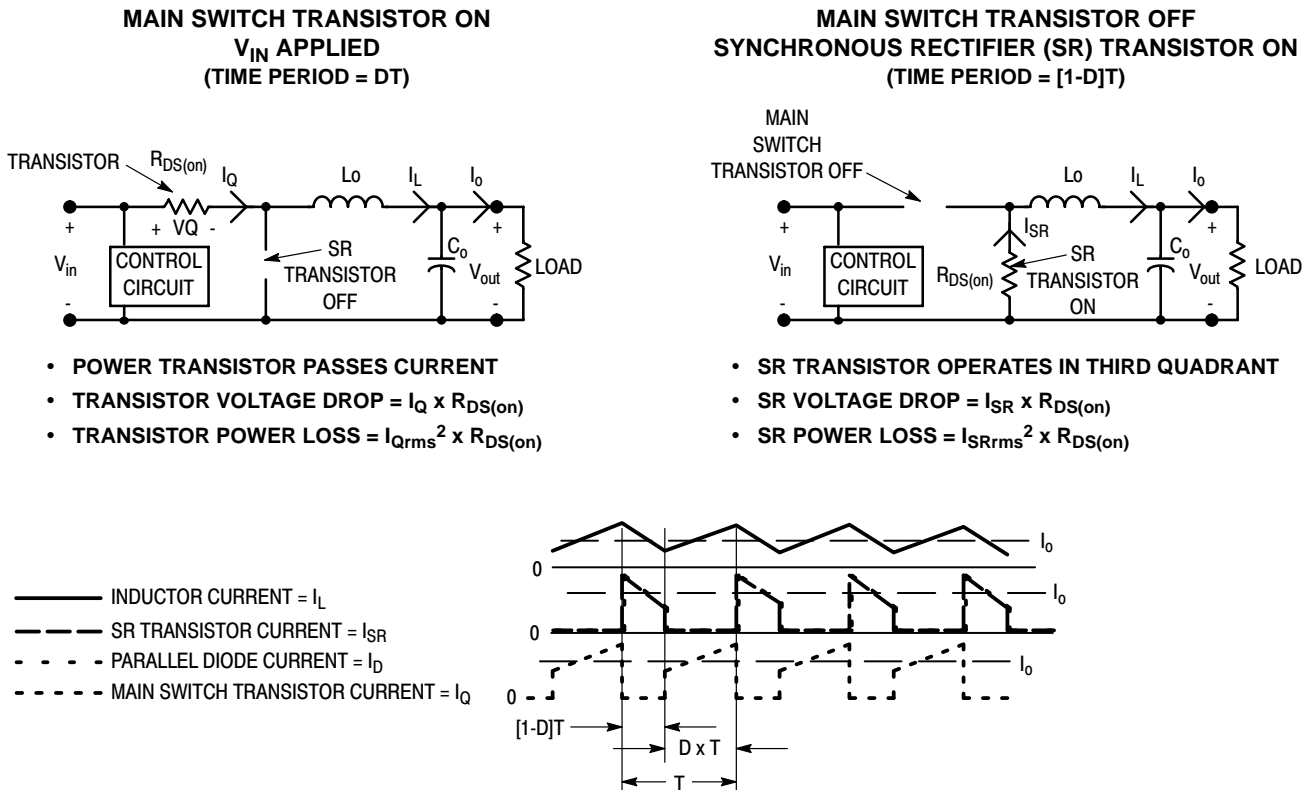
MAIN SWITCH TRANSISTOR ON
$V_{IN}$ APPLIED
(TIME PERIOD = DT)

TRANSISTOR $R_{DS(on)}$ $I_Q$ Lo $I_L$ $I_o$
+ VQ -
+
$V_{in}$
-
CONTROL CIRCUIT
SR TRANSISTOR OFF
$C_o$
+
$V_{out}$
-
LOAD

• POWER TRANSISTOR PASSES CURRENT
• TRANSISTOR VOLTAGE DROP = $I_Q$ x $R_{DS(on)}$
• TRANSISTOR POWER LOSS = $I_{Qrms}^2$ x $R_{DS(on)}$

MAIN SWITCH TRANSISTOR OFF
SYNCHRONOUS RECTIFIER (SR) TRANSISTOR ON
(TIME PERIOD = [1-D]T)

MAIN SWITCH TRANSISTOR OFF
Lo $I_L$ $I_o$
+
$V_{in}$
-
CONTROL CIRCUIT
$I_{SR}$
$R_{DS(on)}$
SR TRANSISTOR ON
$C_o$
+
$V_{out}$
-
LOAD

• SR TRANSISTOR OPERATES IN THIRD QUADRANT
• SR VOLTAGE DROP = $I_{SR}$ x $R_{DS(on)}$
• SR POWER LOSS = $I_{SRrms}^2$ x $R_{DS(on)}$

INDUCTOR CURRENT = $I_L$
SR TRANSISTOR CURRENT = $I_{SR}$
PARALLEL DIODE CURRENT = $I_D$
MAIN SWITCH TRANSISTOR CURRENT = $I_Q$

$I_o$
0
$I_o$
0
$I_o$
0
[1-D]T
D x T
T